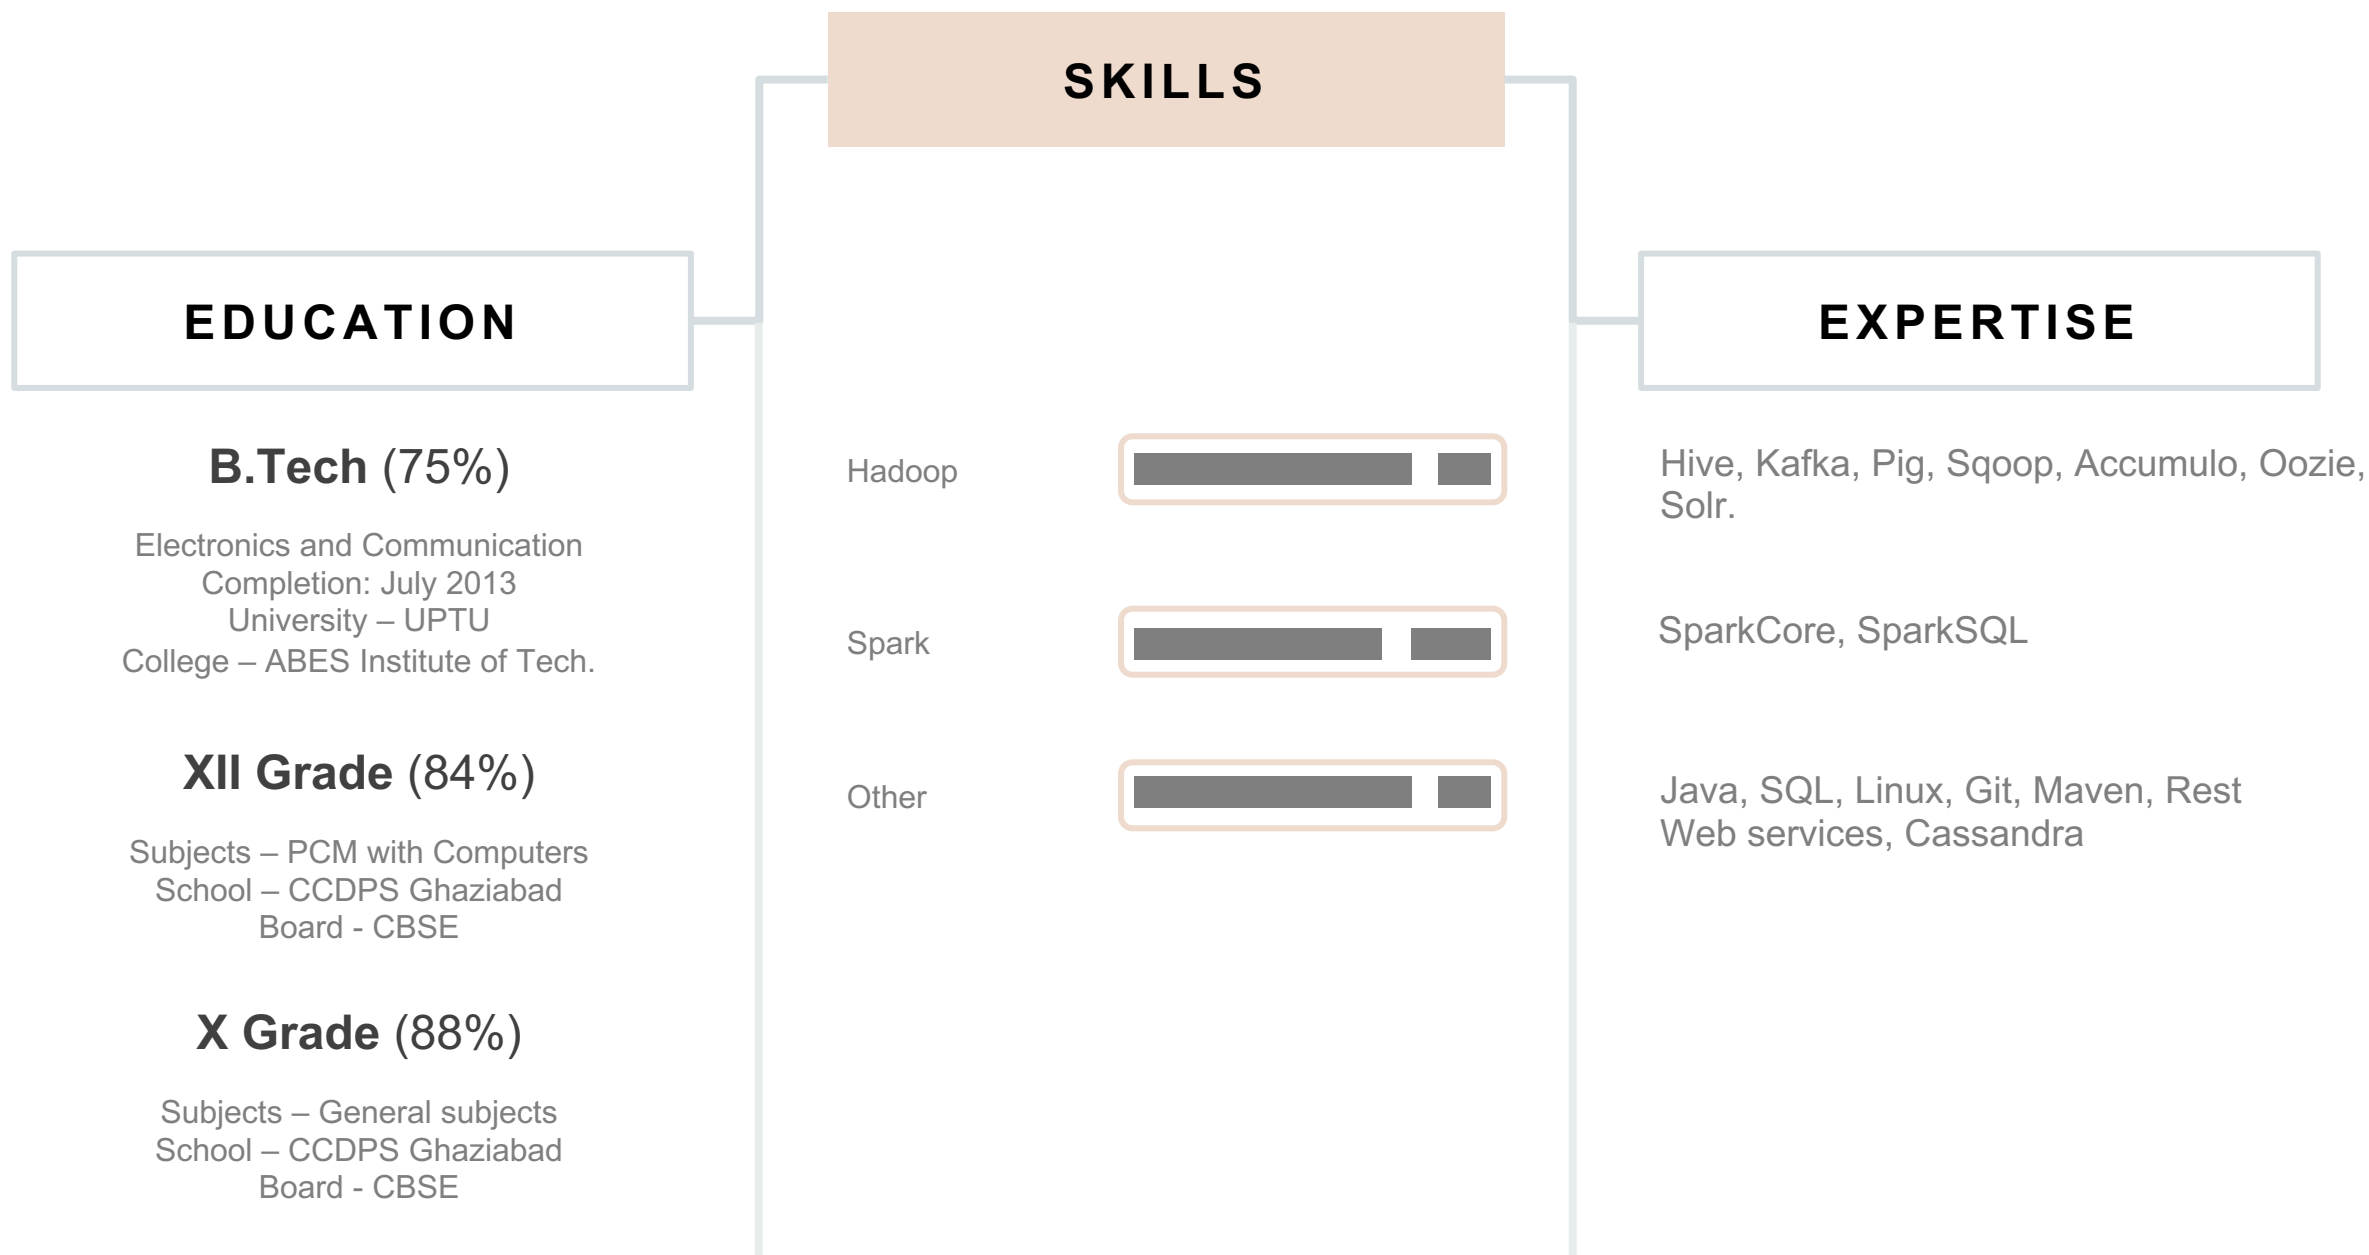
SKILLS

EDUCATION

B.Tech (75%)

Electronics and Communication
Completion: July 2013
University – UPTU
College – ABES Institute of Tech.

XII Grade (84%)

Subjects – PCM with Computers
School – CCDPS Ghaziabad
Board - CBSE

X Grade (88%)

Subjects – General subjects
School – CCDPS Ghaziabad
Board - CBSE

Hadoop

Spark

Other

EXPERTISE

Hive, Kafka, Pig, Sqoop, Accumulo, Oozie, Solr.

SparkCore, SparkSQL

Java, SQL, Linux, Git, Maven, Rest Web services, Cassandra